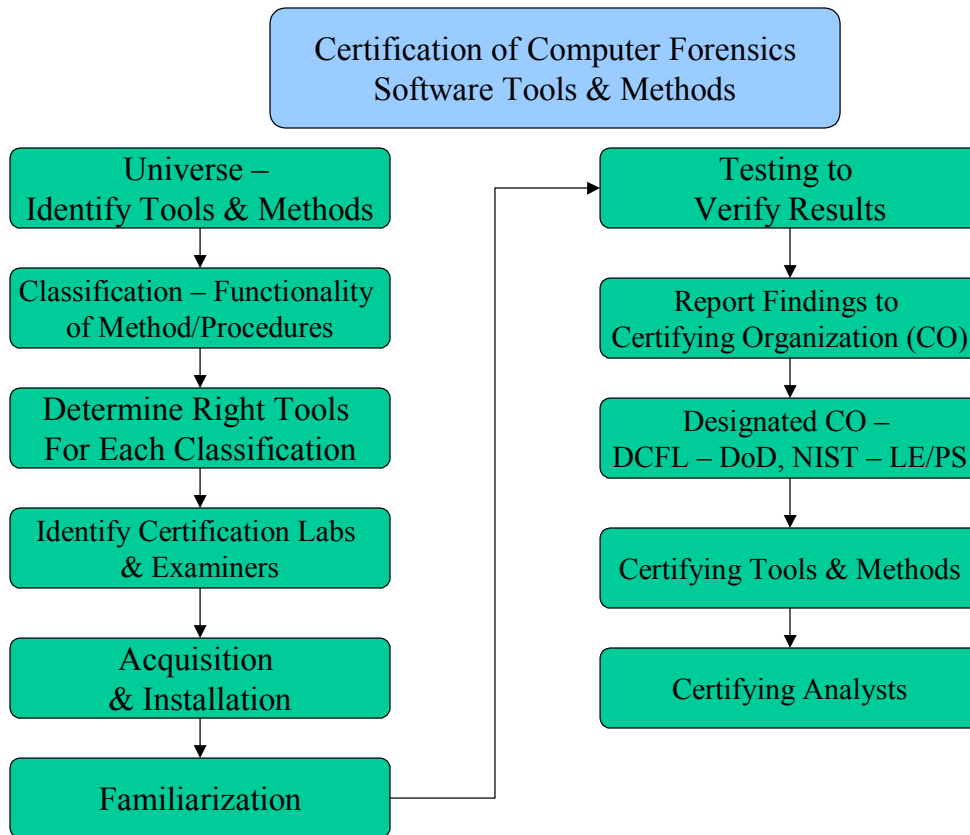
Certification of Computer Forensics Software Tools & Methods

Universe – Identify Tools & Methods

Classification – Functionality of Method/Procedures

Determine Right Tools For Each Classification

Identify Certification Labs & Examiners

Acquisition & Installation

Familiarization

Testing to Verify Results

Report Findings to Certifying Organization (CO)

Designated CO – DCFL – DoD, NIST – LE/PS

Certifying Tools & Methods

Certifying Analysts